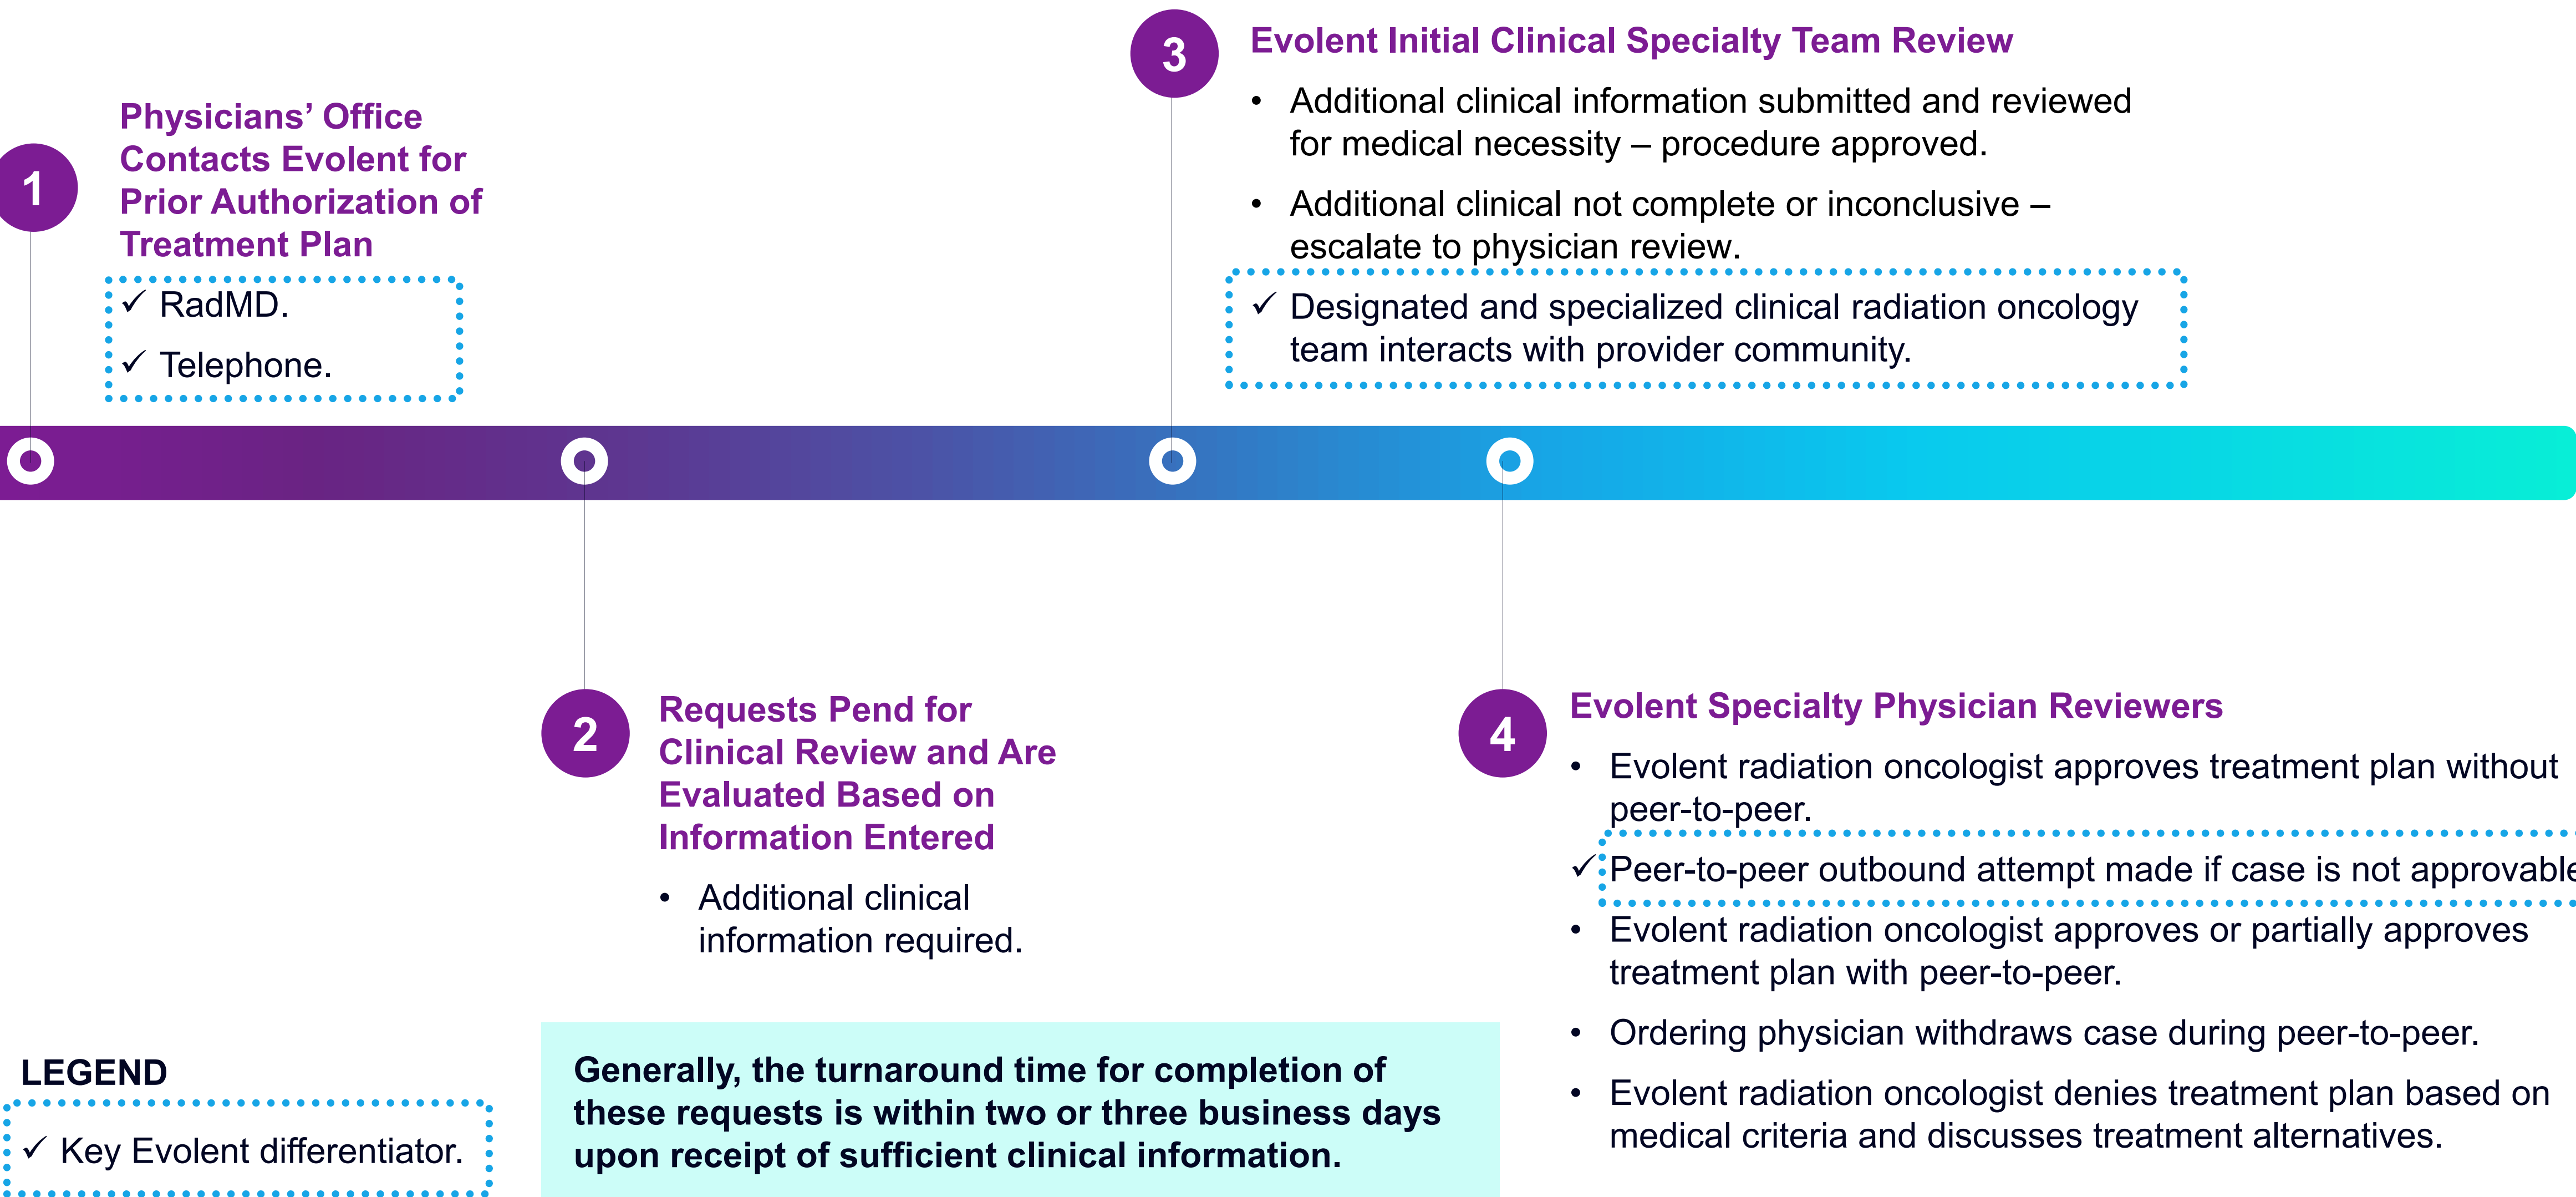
1

Physicians' Office Contacts Evolent for Prior Authorization of Treatment Plan

✓ RadMD.

✓ Telephone.

3

Evolent Initial Clinical Specialty Team Review

• Additional clinical information submitted and reviewed for medical necessity – procedure approved.

• Additional clinical not complete or inconclusive – escalate to physician review.

✓ Designated and specialized clinical radiation oncology team interacts with provider community.

2

Requests Pend for Clinical Review and Are Evaluated Based on Information Entered

• Additional clinical information required.

4

Evolent Specialty Physician Reviewers

• Evolent radiation oncologist approves treatment plan without peer-to-peer.

✓ Peer-to-peer outbound attempt made if case is not approvable

• Evolent radiation oncologist approves or partially approves treatment plan with peer-to-peer.

• Ordering physician withdraws case during peer-to-peer.

• Evolent radiation oncologist denies treatment plan based on medical criteria and discusses treatment alternatives.

LEGEND

✓ Key Evolent differentiator.

Generally, the turnaround time for completion of these requests is within two or three business days upon receipt of sufficient clinical information.